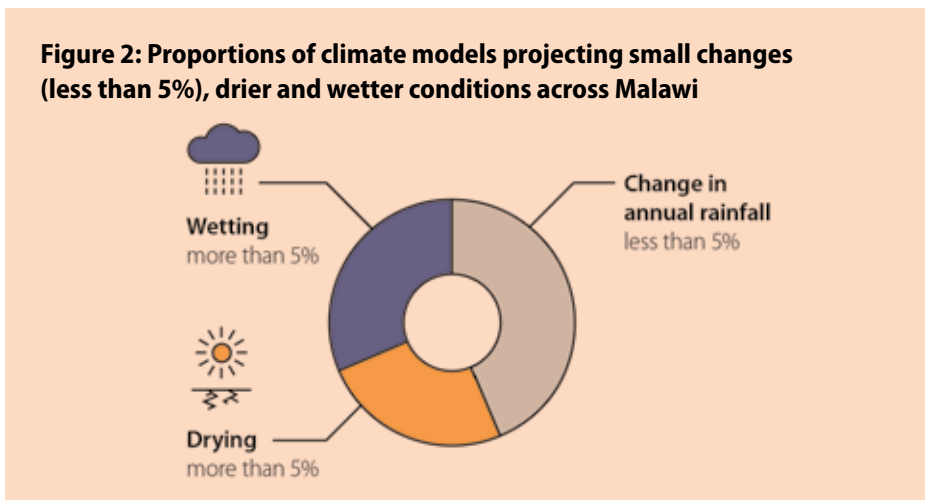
**Figure 2: Proportions of climate models projecting small changes (less than 5%), drier and wetter conditions across Malawi**

Wetting
more than 5%

Change in annual rainfall
less than 5%

Drying
more than 5%